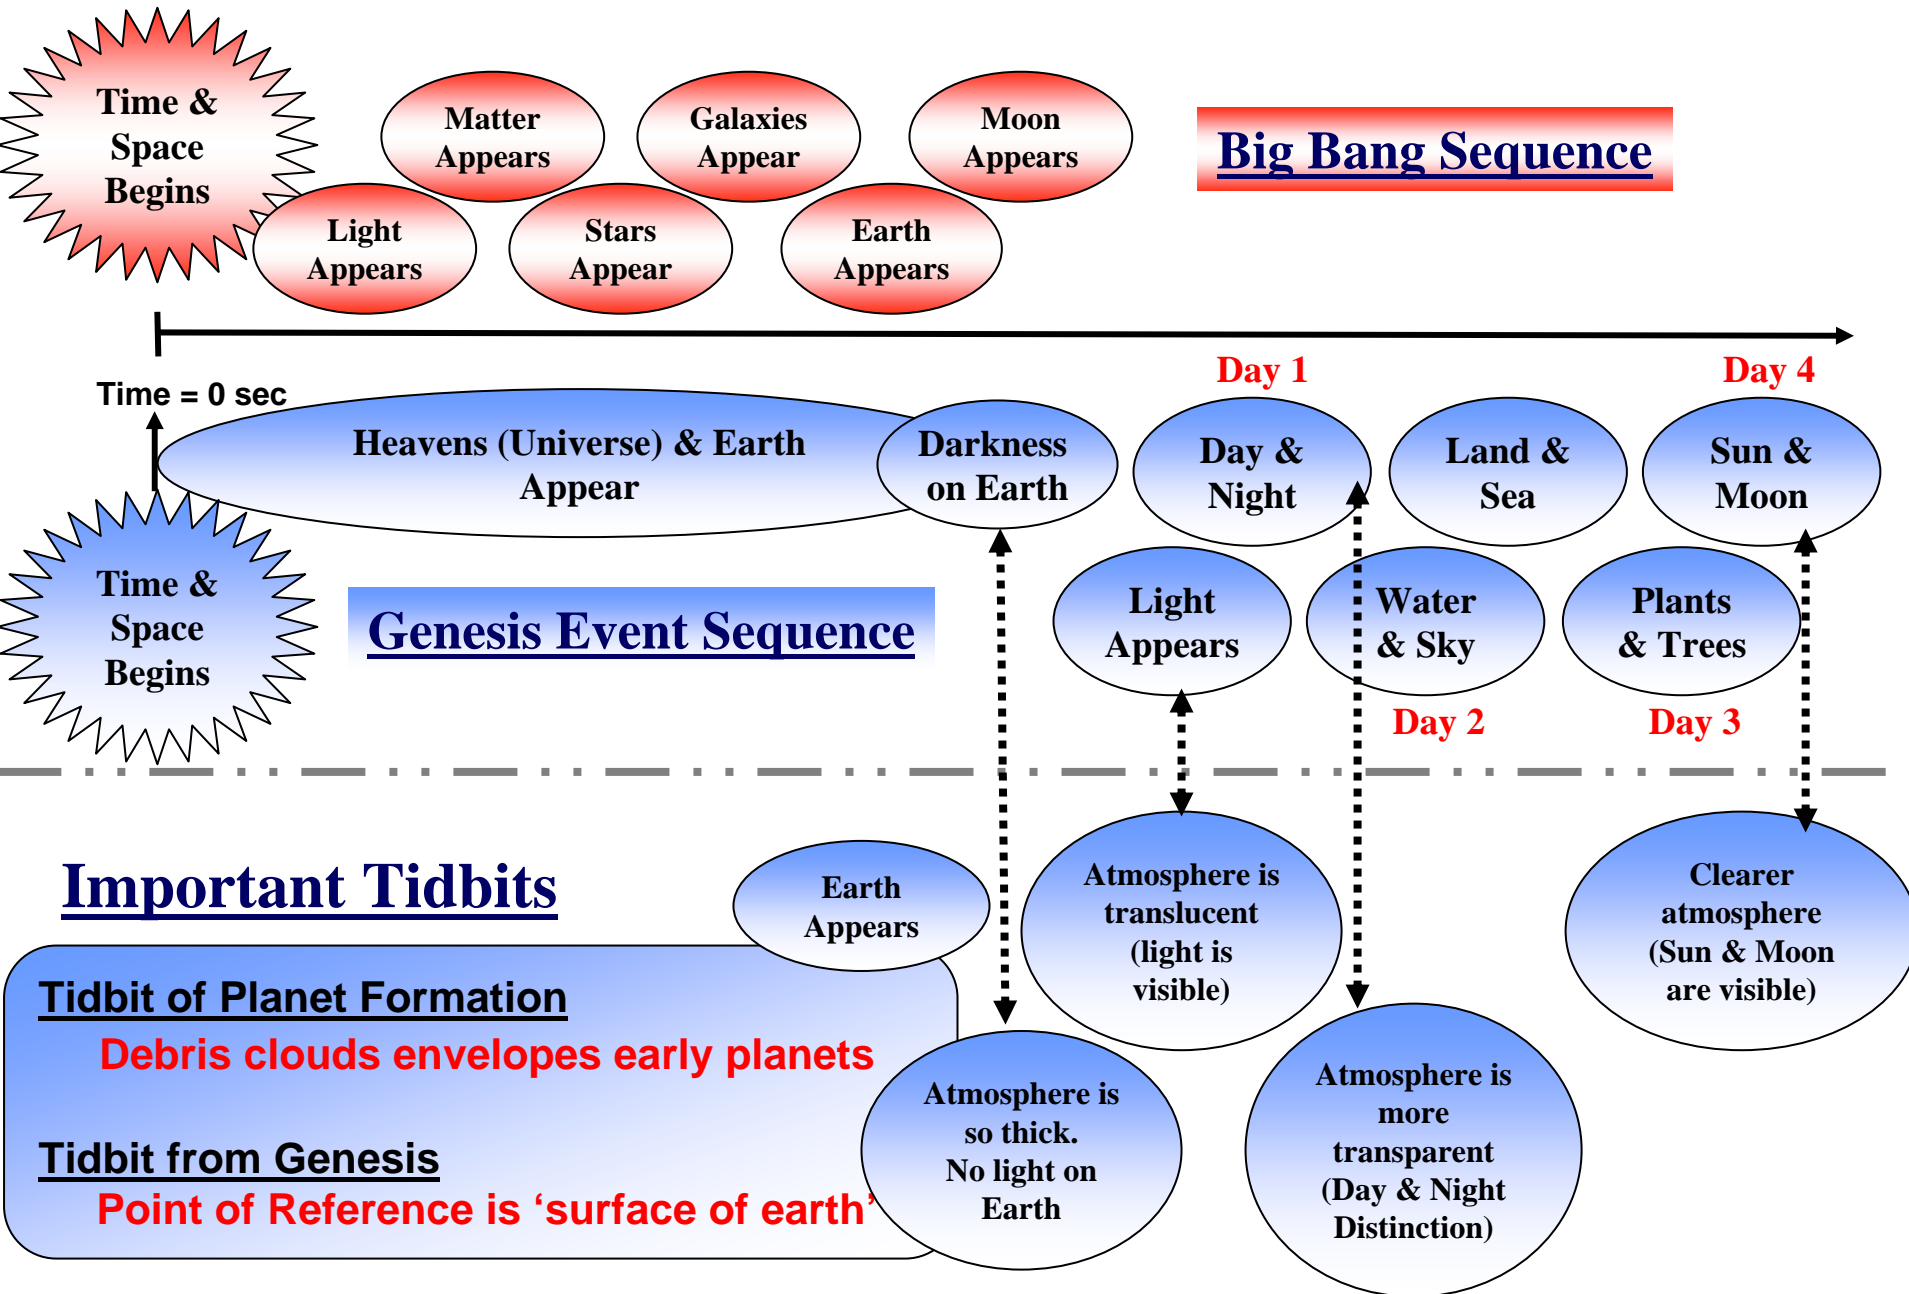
Time & Space Begins

Matter Appears

Galaxies Appear

Moon Appears

Light Appears

Stars Appear

Earth Appears

Big Bang Sequence

Time = 0 sec

Day 1

Day 4

Heavens (Universe) & Earth Appear

Darkness on Earth

Day & Night

Land & Sea

Sun & Moon

Time & Space Begins

Genesis Event Sequence

Light Appears

Water & Sky

Plants & Trees

Day 2

Day 3

Important Tidbits

Earth Appears

Atmosphere is translucent (light is visible)

Clearer atmosphere (Sun & Moon are visible)

Tidbit of Planet Formation

Debris clouds envelopes early planets

Tidbit from Genesis

Point of Reference is ‘surface of earth’

Atmosphere is so thick. No light on Earth

Atmosphere is more transparent (Day & Night Distinction)